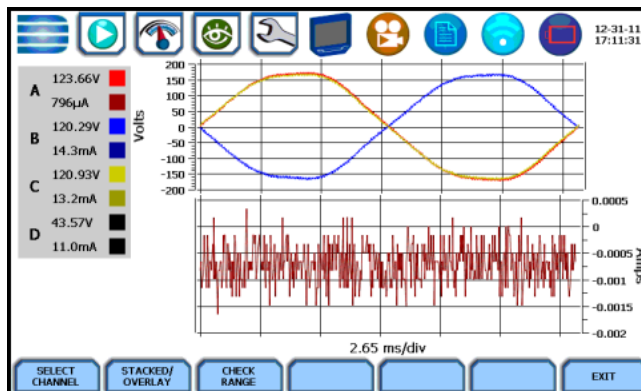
12-31-11
17:11:31

A 123.66V
796µA
B 120.29V
14.3mA
C 120.93V
13.2mA
D 43.57V
11.0mA

200
150
100
50
0
-50
-100
-150
-200
Volts

0.0005
0
-0.0005
-0.001
-0.0015
-0.002
Amps

2.65 ms/div

SELECT CHANNEL
STACKED/ OVERLAY
CHECK RANGE
EXIT